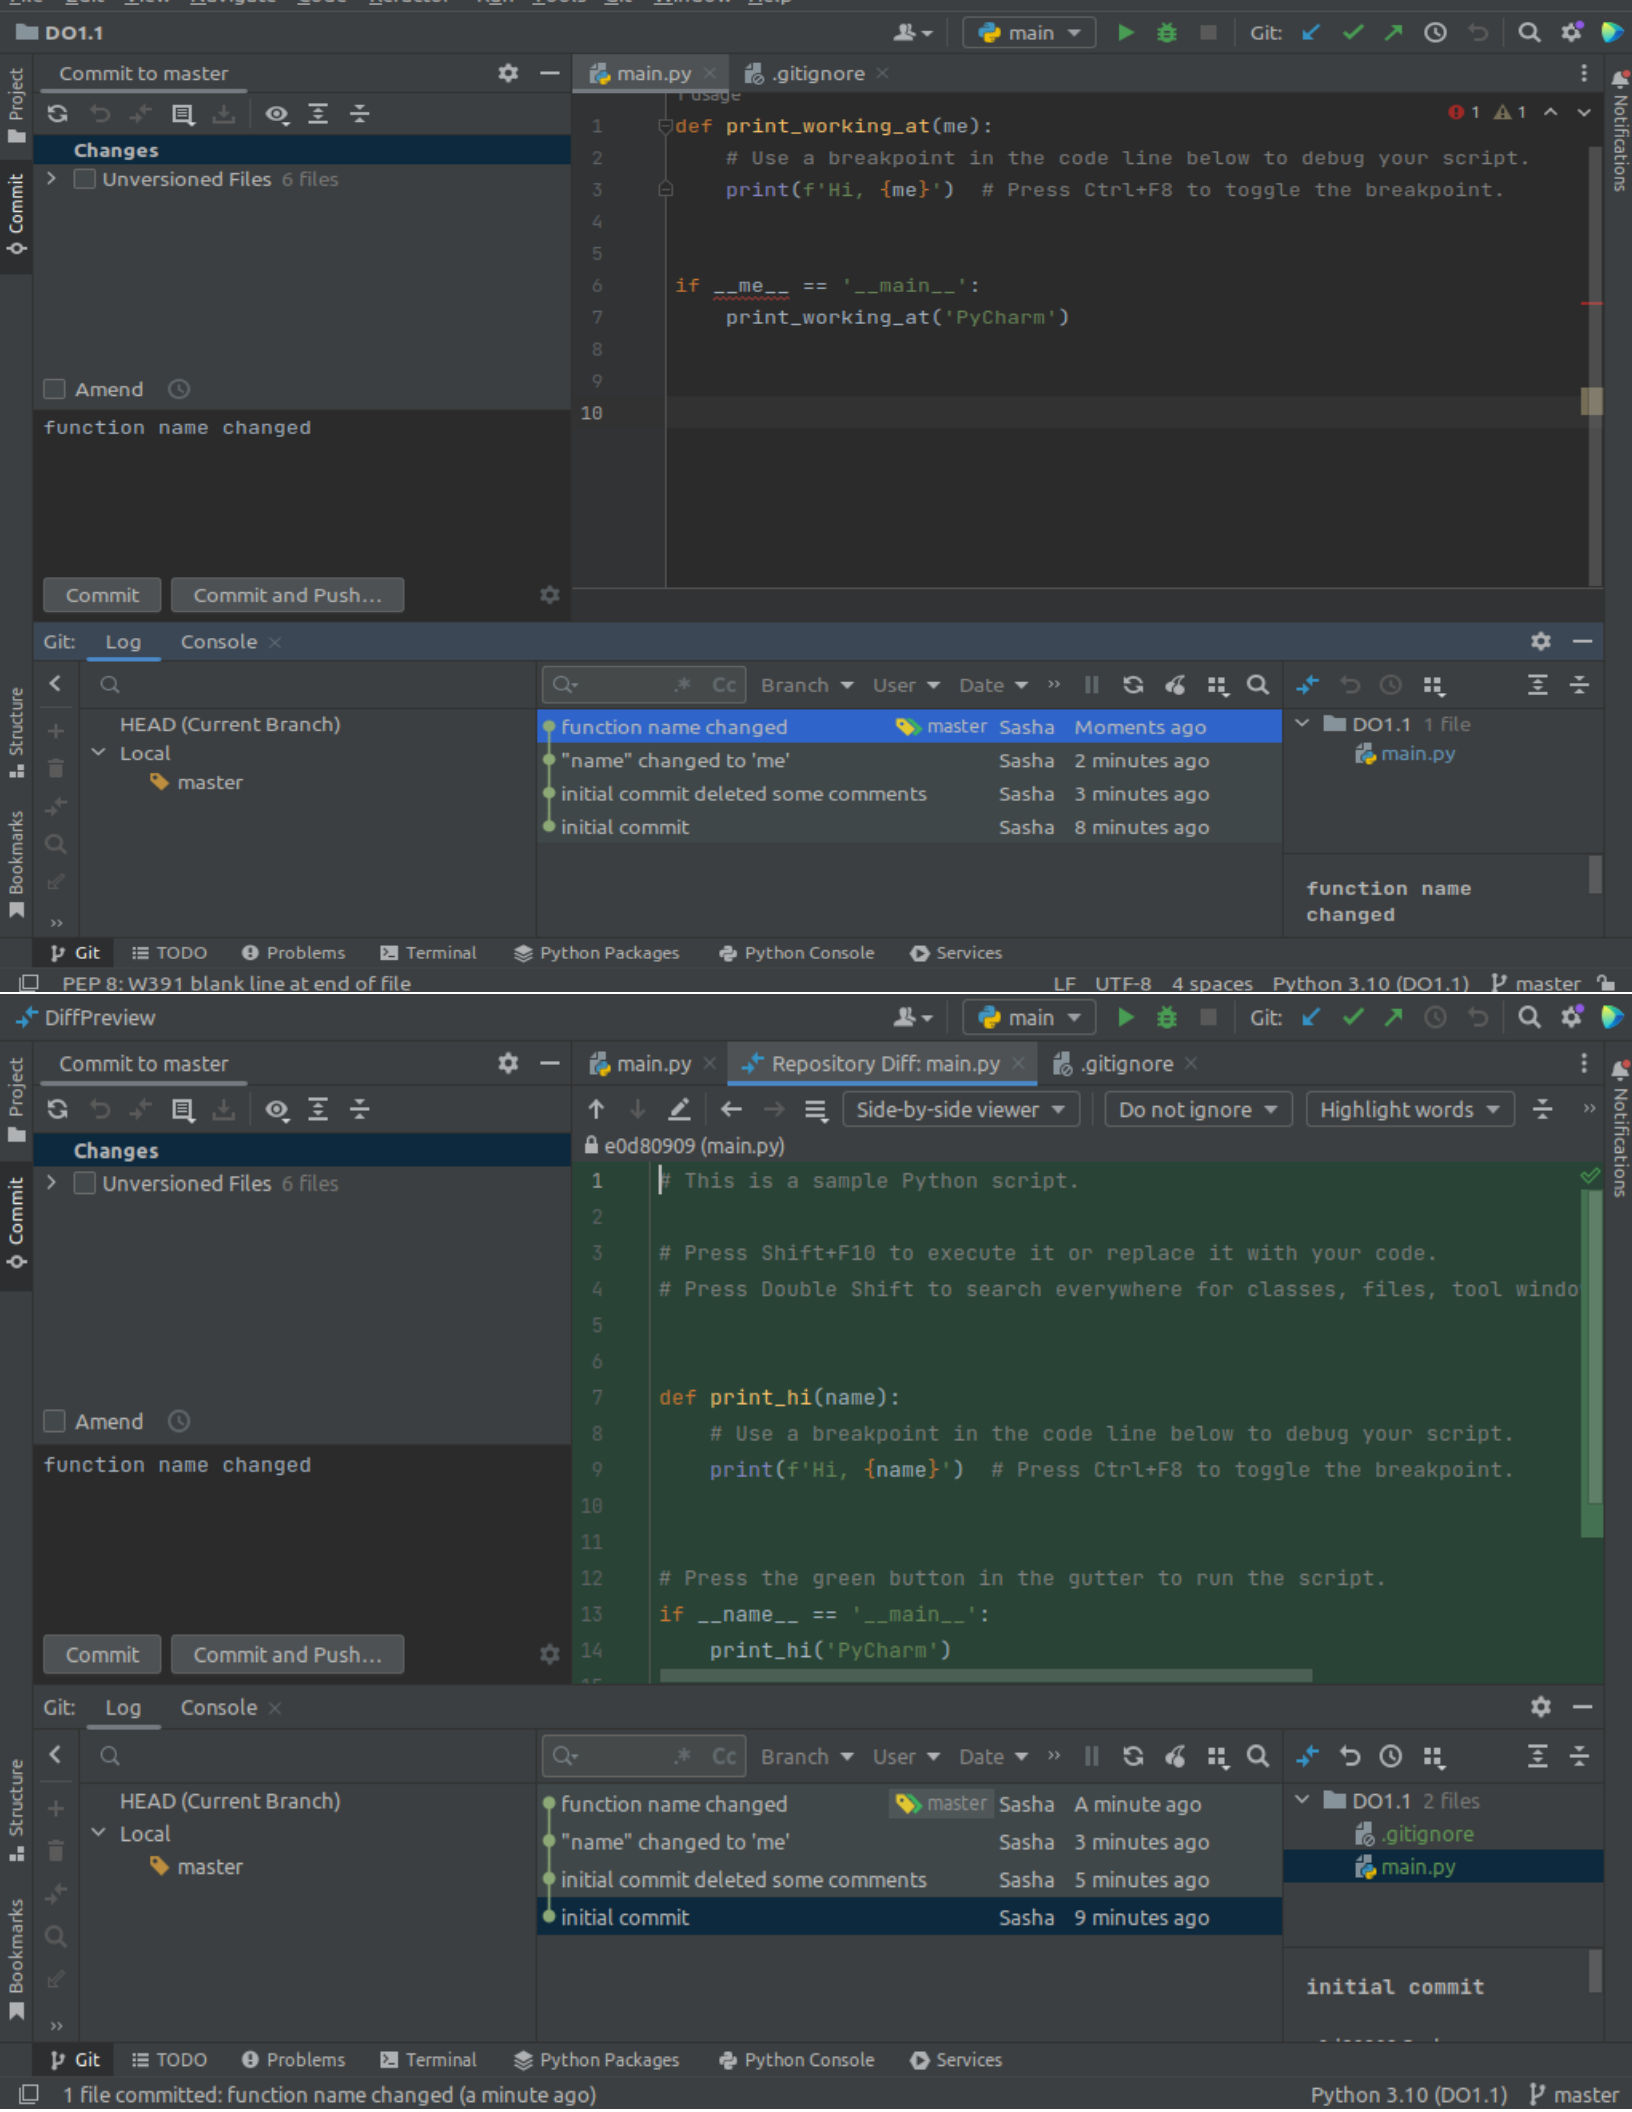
DO1.1

main

Git:

Project

Commit

Commit to master

Changes

Unversioned Files 6 files

Amend

function name changed

Commit

Commit and Push...

main.py

.gitignore

1 usage

1 1

1 def print_working_at(me):
2 # Use a breakpoint in the code line below to debug your script.
3 print(f'Hi, {me}') # Press Ctrl+F8 to toggle the breakpoint.
4
5
6 if __me__ == '__main__':
7 print_working_at('PyCharm')
8
9
10

Notifications

Git: Log Console

Structure

Bookmarks

HEAD (Current Branch)
Local
master

Cc Branch User Date

| | | | |
|---|---|---|---|
| function name changed | master | Sasha | Moments ago |
| "name" changed to 'me' | | Sasha | 2 minutes ago |
| initial commit deleted some comments | | Sasha | 3 minutes ago |
| initial commit | | Sasha | 8 minutes ago |

DO1.1 1 file
main.py

function name changed

Git TODO Problems Terminal Python Packages Python Console Services

PEP 8: W391 blank line at end of file

LF UTF-8 4 spaces Python 3.10 (DO1.1) master

DiffPreview

main

Git:

Project

Commit

Commit to master

Changes

Unversioned Files 6 files

Amend

function name changed

Commit

Commit and Push...

main.py

Repository Diff: main.py

.gitignore

Side-by-side viewer

Do not ignore

Highlight words

e0d80909 (main.py)

1 # This is a sample Python script.
2
3 # Press Shift+F10 to execute it or replace it with your code.
4 # Press Double Shift to search everywhere for classes, files, tool windo
5
6
7 def print_hi(name):
8 # Use a breakpoint in the code line below to debug your script.
9 print(f'Hi, {name}') # Press Ctrl+F8 to toggle the breakpoint.
10
11
12 # Press the green button in the gutter to run the script.
13 if __name__ == '__main__':
14 print_hi('PyCharm')

Notifications

Git: Log Console

Structure

Bookmarks

HEAD (Current Branch)
Local
master

Cc Branch User Date

| | | | |
|---|---|---|---|
| function name changed | master | Sasha | A minute ago |
| "name" changed to 'me' | | Sasha | 3 minutes ago |
| initial commit deleted some comments | | Sasha | 5 minutes ago |
| initial commit | | Sasha | 9 minutes ago |

DO1.1 2 files
.gitignore
main.py

initial commit

Git TODO Problems Terminal Python Packages Python Console Services

1 file committed: function name changed (a minute ago)

Python 3.10 (DO1.1) master